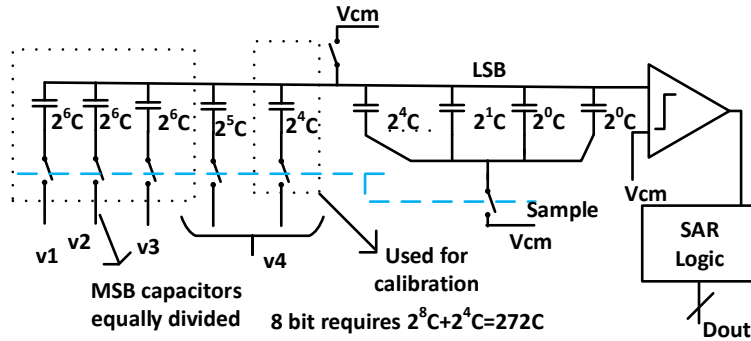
Vcm

LSB

$2^6C$ $2^6C$ $2^6C$ $2^5C$ $2^4C$ $2^4C$ $2^1C$ $2^0C$ $2^0C$

Vcm

Sample

Vcm

SAR Logic

v1 v2 v3 v4

Used for calibration

MSB capacitors equally divided

8 bit requires $2^8C+2^4C=272C$

Dout